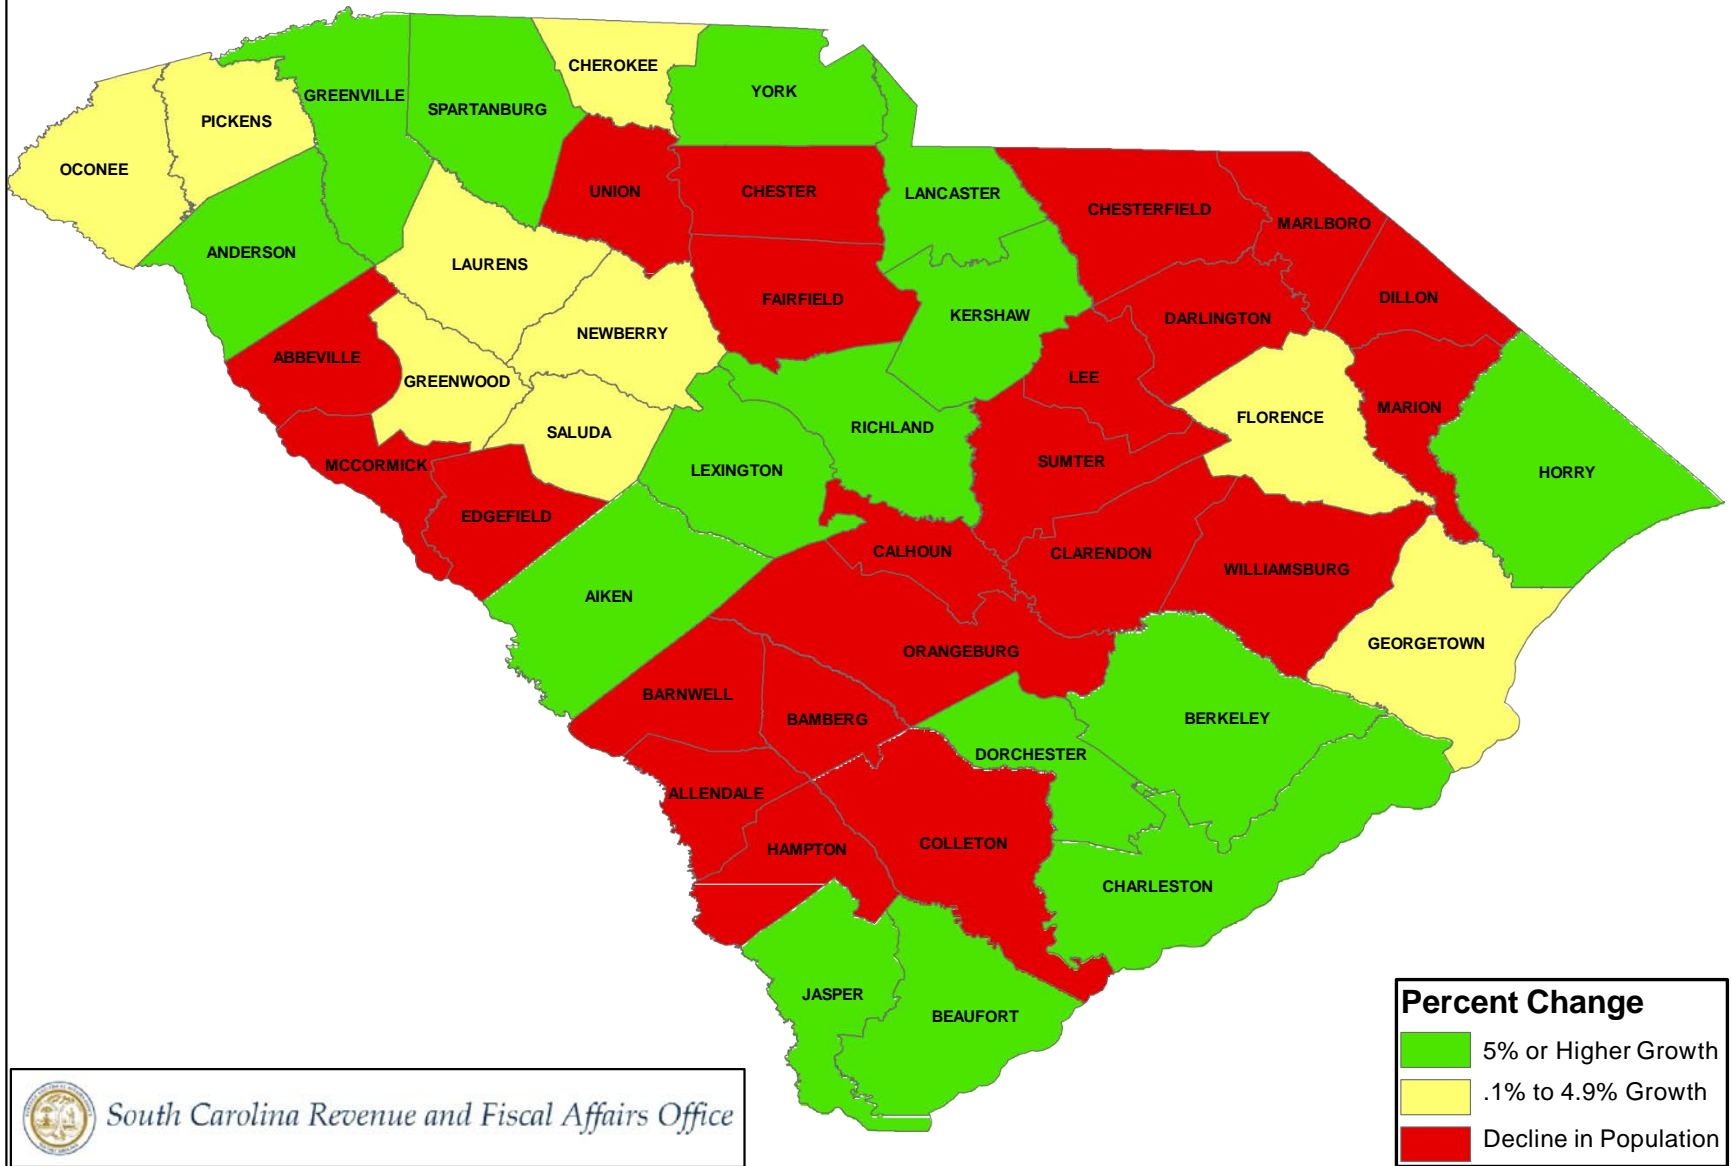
CHEROKEE
YORK
GREENVILLE
SPARTANBURG
PICKENS
OCONEE
UNION
CHESTER
LANCASTER
CHESTERFIELD
MARLBORO
ANDERSON
LAURENS
FAIRFIELD
KERSHAW
DARLINGTON
DILLON
NEWBERRY
ABBEVILLE
GREENWOOD
LEE
MARION
FLORENCE
SALUDA
RICHLAND
MCCORMICK
LEXINGTON
SUMTER
HORRY
EDGEFIELD
CALHOUN
CLARENDON
WILLIAMSBURG
AIKEN
ORANGEBURG
GEORGETOWN
BARNWELL
BAMBERG
BERKELEY
DORCHESTER
ALLENDALE
HAMPTON
COLLETON
CHARLESTON
JASPER
BEAUFORT

Percent Change
5% or Higher Growth
.1% to 4.9% Growth
Decline in Population

South Carolina Revenue and Fiscal Affairs Office